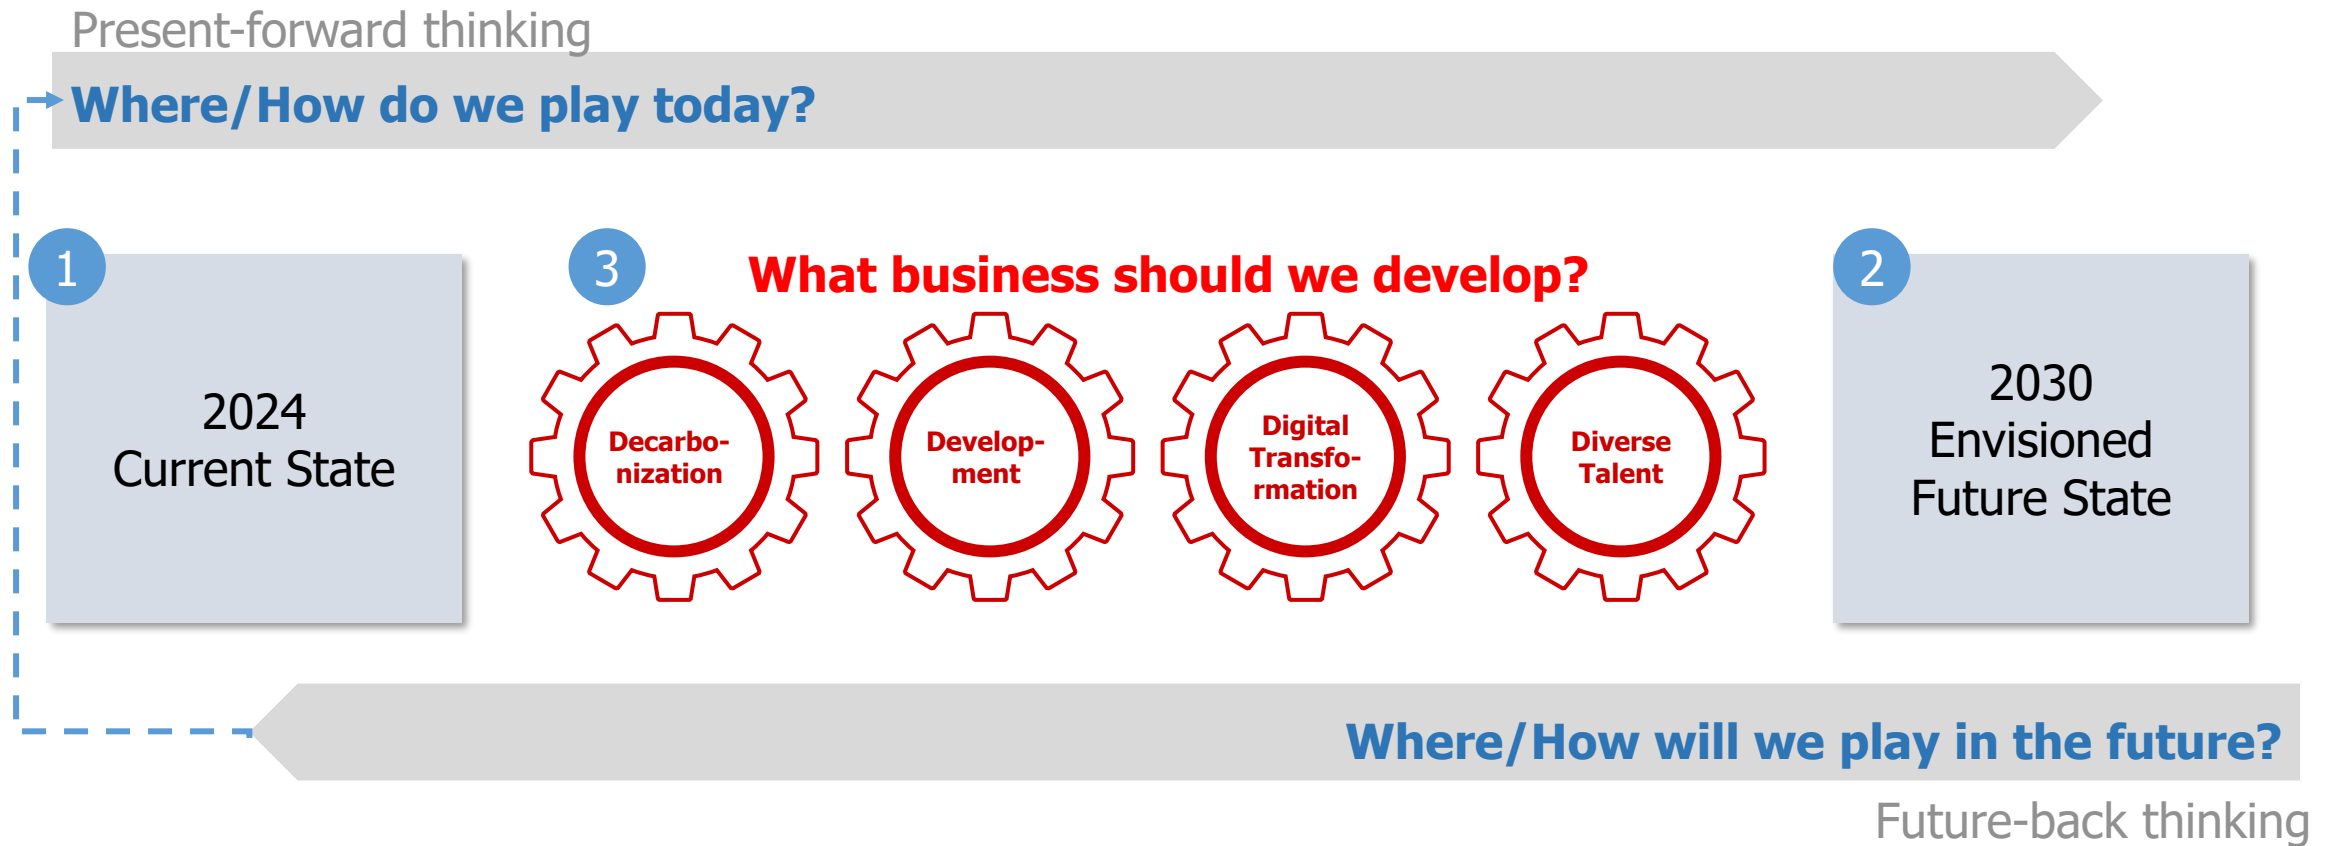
Present-forward thinking

Where/How do we play today?

1

2024
Current State

3

What business should we develop?

Decarbonization

Development

Digital Transformation

Diverse Talent

2

2030
Envisioned
Future State

Where/How will we play in the future?

Future-back thinking